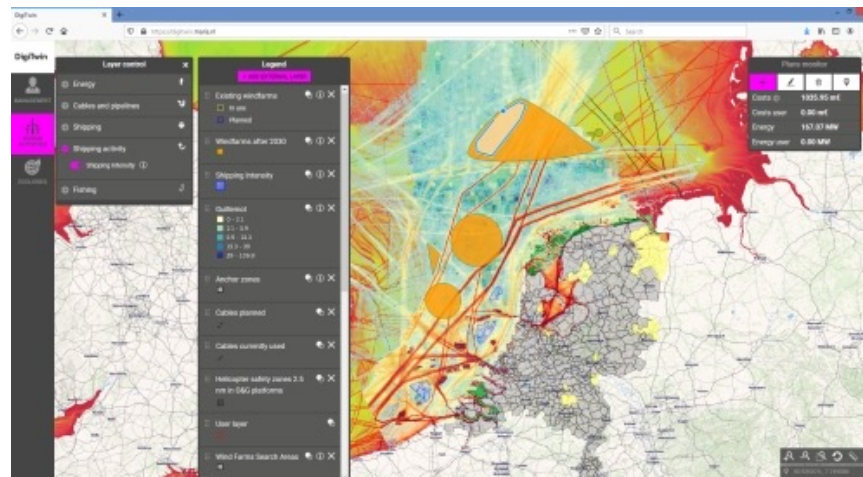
DigiTwin

https://digitwin.tranz.nl

DigiTwin

Layer control

Energy

Cables and pipelines

Shipping

Shipping activity

Shipping intensity

Fishing

Legend

+ ADD EXTERNAL LAYER

Existing windfarms

In use

Planned

Windfarms after 2030

Shipping intensity

Guillemot

0 - 2.1

2.1 - 3.9

3.9 - 11.3

11.3 - 26

26 - 119.0

Anchor zones

Cables planned

Cables currently used

Helicopter safety zones 2.5 nm in O&G platforms

User layer

Wind Farms Search Areas

Plans monitor

Costs

1035.95 m€

Costs user

0.00 m€

Energy

167.07 MW

Energy user

0.00 MW